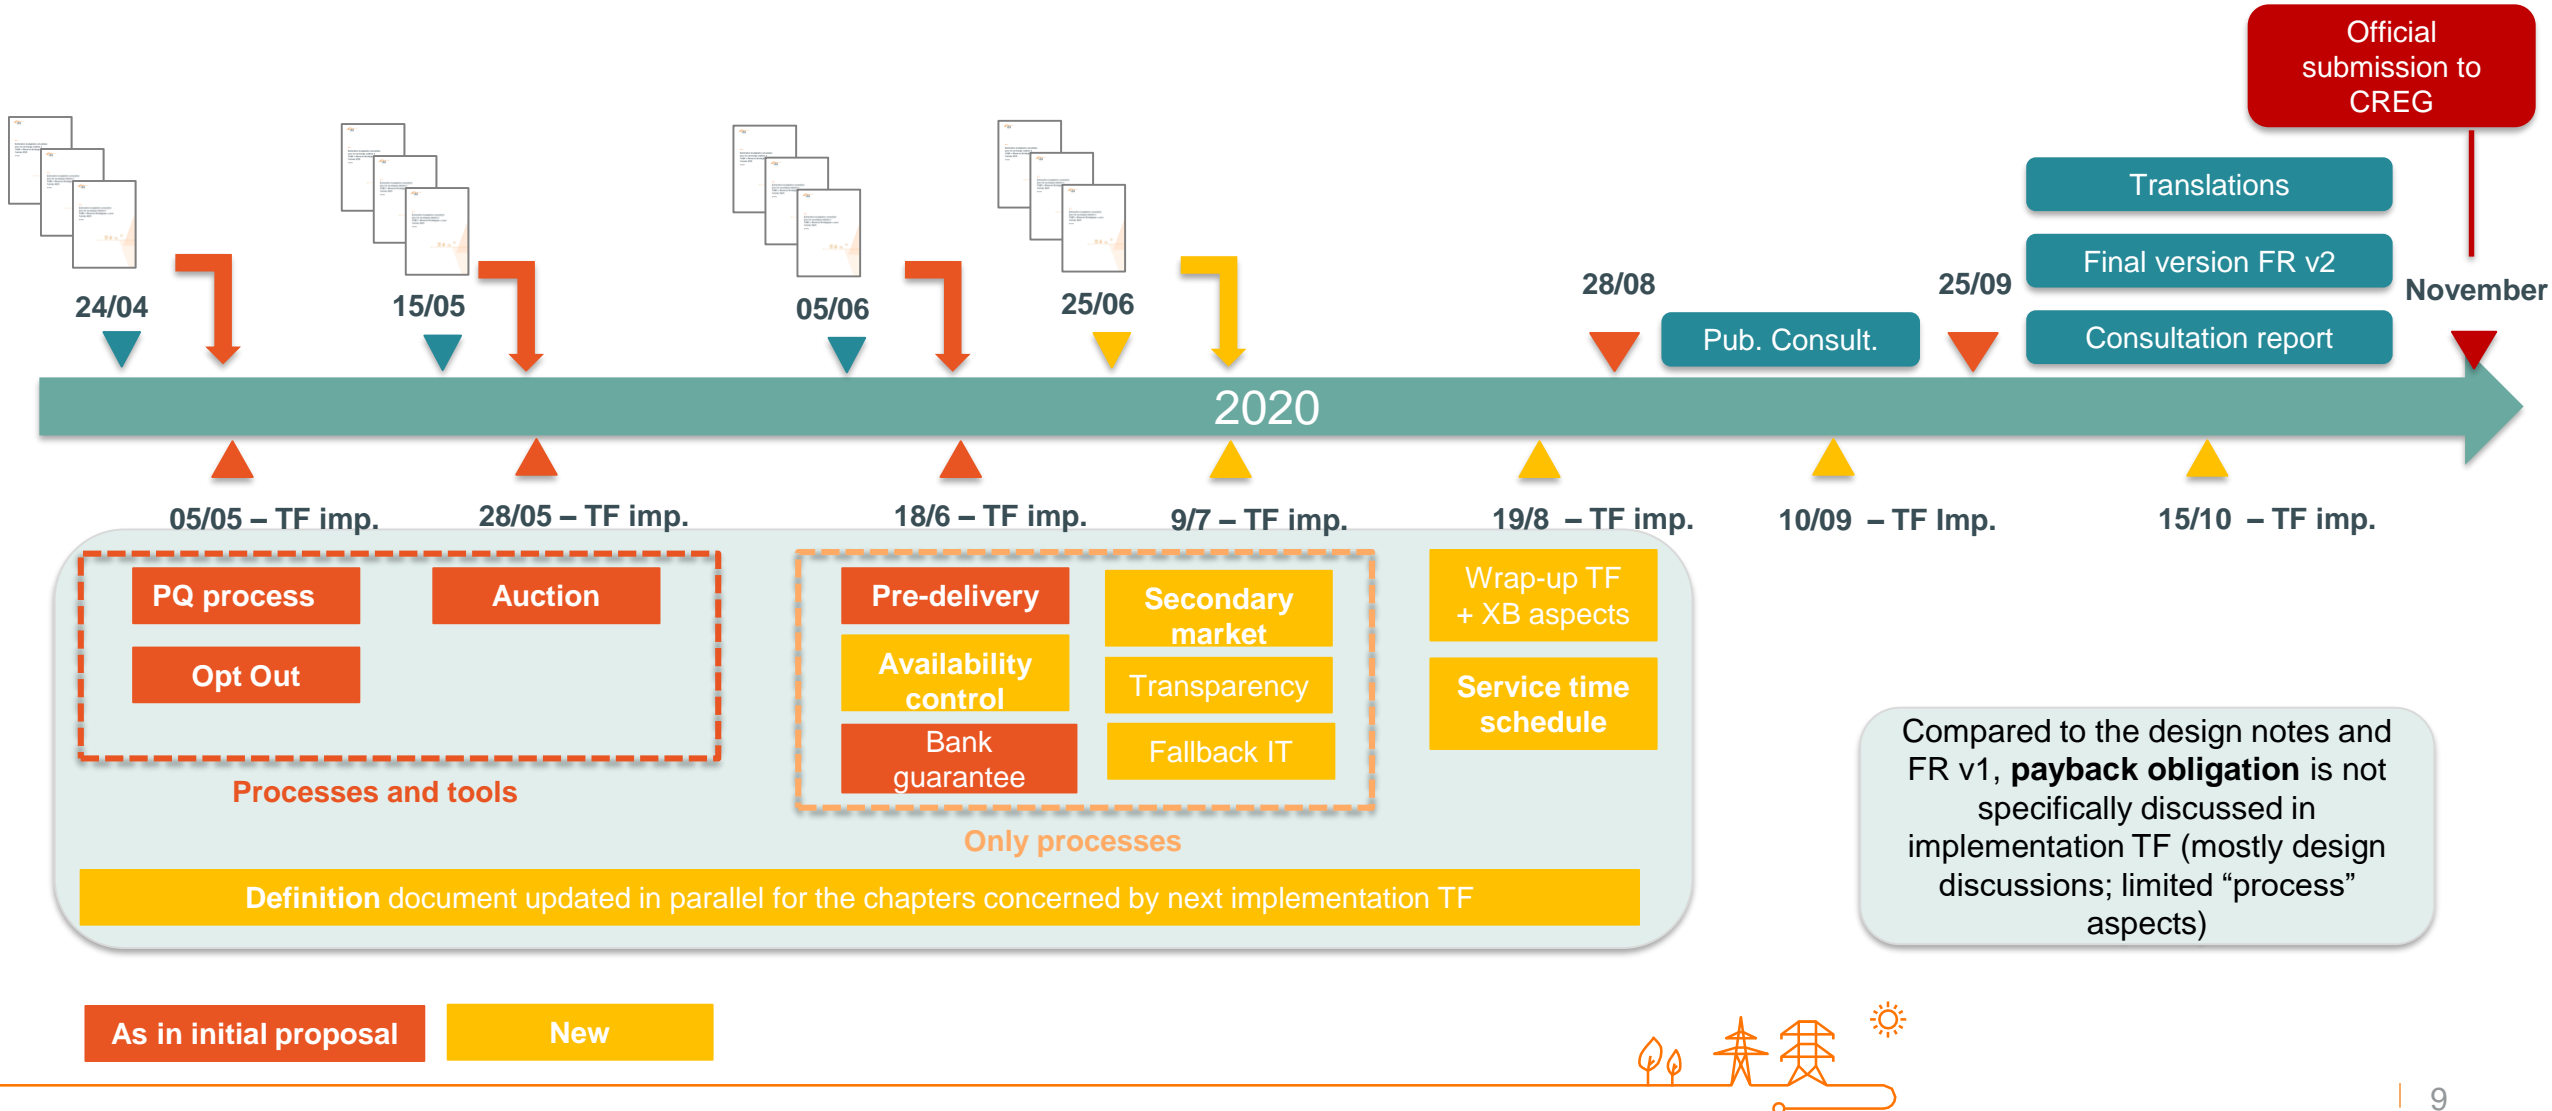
Official submission to CREG

Translations

Final version FR v2

Consultation report

24/04

15/05

05/06

25/06

28/08

Pub. Consult.

25/09

November

2020

05/05 – TF imp.

28/05 – TF imp.

18/6 – TF imp.

9/7 – TF imp.

19/8 – TF imp.

10/09 – TF Imp.

15/10 – TF imp.

PQ process

Auction

Opt Out

Processes and tools

Pre-delivery

Secondary market

Availability control

Transparency

Bank guarantee

Fallback IT

Only processes

Wrap-up TF + XB aspects

Service time schedule

Compared to the design notes and FR v1, **payback obligation** is not specifically discussed in implementation TF (mostly design discussions; limited “process” aspects)

**Definition** document updated in parallel for the chapters concerned by next implementation TF

As in initial proposal

New

9